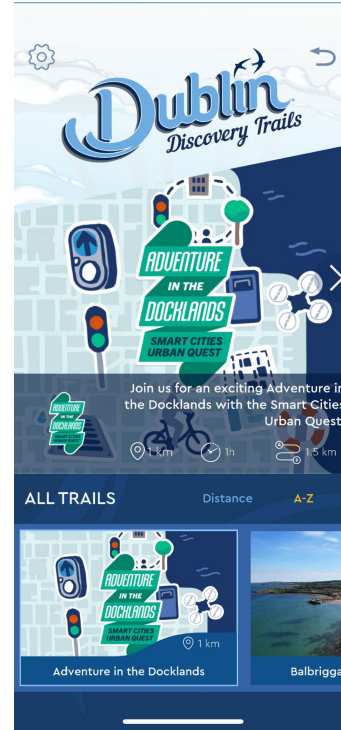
Dublin
Discovery Trails

ADVENTURE IN THE DOCKLANDS
SMART CITIES URBAN QUEST

Join us for an exciting Adventure in the Docklands with the Smart Cities Urban Quest

1 km
1h
1.5 km

ADVENTURE IN THE DOCKLANDS
SMART CITIES URBAN QUEST

ALL TRAILS
Distance
A-Z

ADVENTURE IN THE DOCKLANDS
SMART CITIES URBAN QUEST
1 km
Adventure in the Docklands

Balbrigga